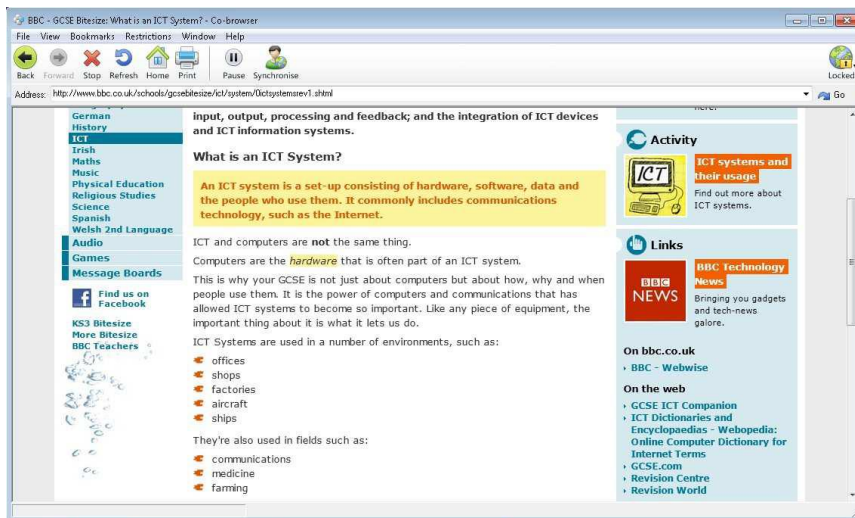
BBC - GCSE Bitesize: What is an ICT System? - Co-browser

File View Bookmarks Restrictions Window Help

Back Forward Stop Refresh Home Print Pause Synchronise Locked

Address: http://www.bbc.co.uk/schools/gcsebitesize/ict/system/0ictsystemsrev1.shtml Go

German
History
ICT
Irish
Maths
Music
Physical Education
Religious Studies
Science
Spanish
Welsh 2nd Language
Audio
Games
Message Boards

Find us on Facebook

KS3 Bitesize
More Bitesize
BBC Teachers

input, output, processing and feedback; and the integration of ICT devices and ICT information systems.

What is an ICT System?

An ICT system is a set-up consisting of hardware, software, data and the people who use them. It commonly includes communications technology, such as the Internet.

ICT and computers are **not** the same thing.

Computers are the *hardware* that is often part of an ICT system.

This is why your GCSE is not just about computers but about how, why and when people use them. It is the power of computers and communications that has allowed ICT systems to become so important. Like any piece of equipment, the important thing about it is what it lets us do.

ICT Systems are used in a number of environments, such as:

- offices
- shops
- factories
- aircraft
- ships

They're also used in fields such as:

- communications
- medicine
- farming

here.

Activity

ICT

ICT systems and their usage

Find out more about ICT systems.

Links

BBC NEWS

BBC Technology News

Bringing you gadgets and tech-news galore.

On bbc.co.uk

- BBC - Webwise

On the web

- GCSE ICT Companion
- ICT Dictionaries and Encyclopaedias - Webopedia: Online Computer Dictionary for Internet Terms
- GCSE.com
- Revision Centre
- Revision World